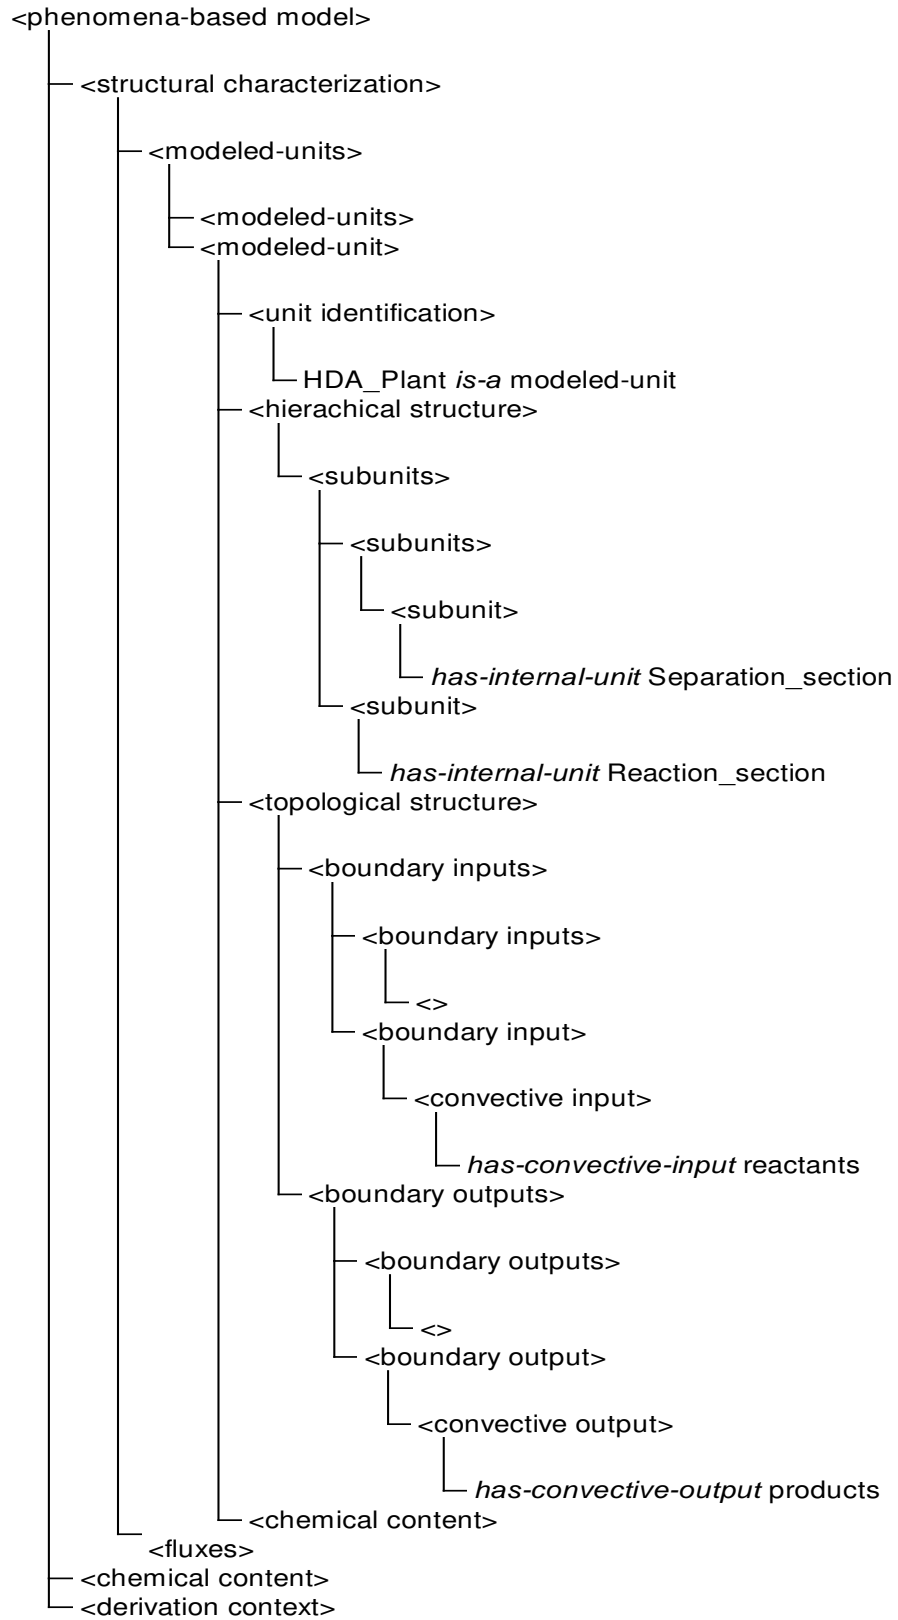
<phenomena-based model>
<structural characterization>
<modeled-units>
<modeled-units>
<modeled-unit>
<unit identification>
HDA_Plant *is-a* modeled-unit
<hierachical structure>
<subunits>
<subunits>
<subunit>
*has-internal-unit* Separation_section
<subunit>
*has-internal-unit* Reaction_section
<topological structure>
<boundary inputs>
<boundary inputs>
<>
<boundary input>
<convective input>
*has-convective-input* reactants
<boundary outputs>
<boundary outputs>
<>
<boundary output>
<convective output>
*has-convective-output* products
<chemical content>
<fluxes>
<chemical content>
<derivation context>